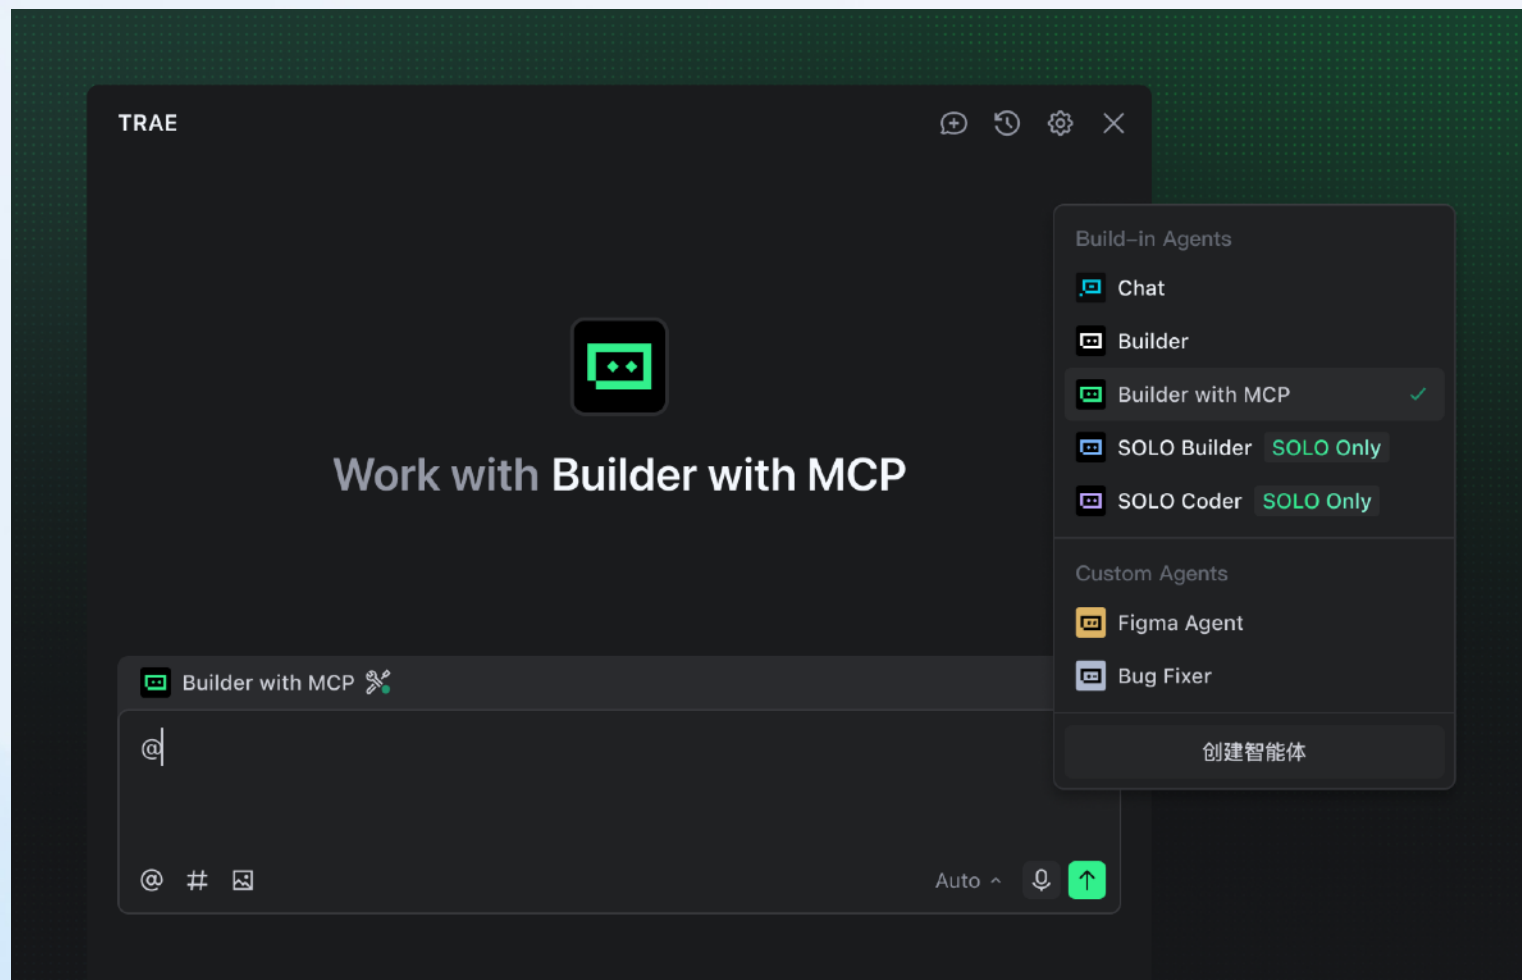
TRAE

Work with Builder with MCP

Builder with MCP

@

@ # 

Auto

Build–in Agents

Chat

Builder

Builder with MCP

SOLO Builder SOLO Only

SOLO Coder SOLO Only

Custom Agents

Figma Agent

Bug Fixer

创建智能体